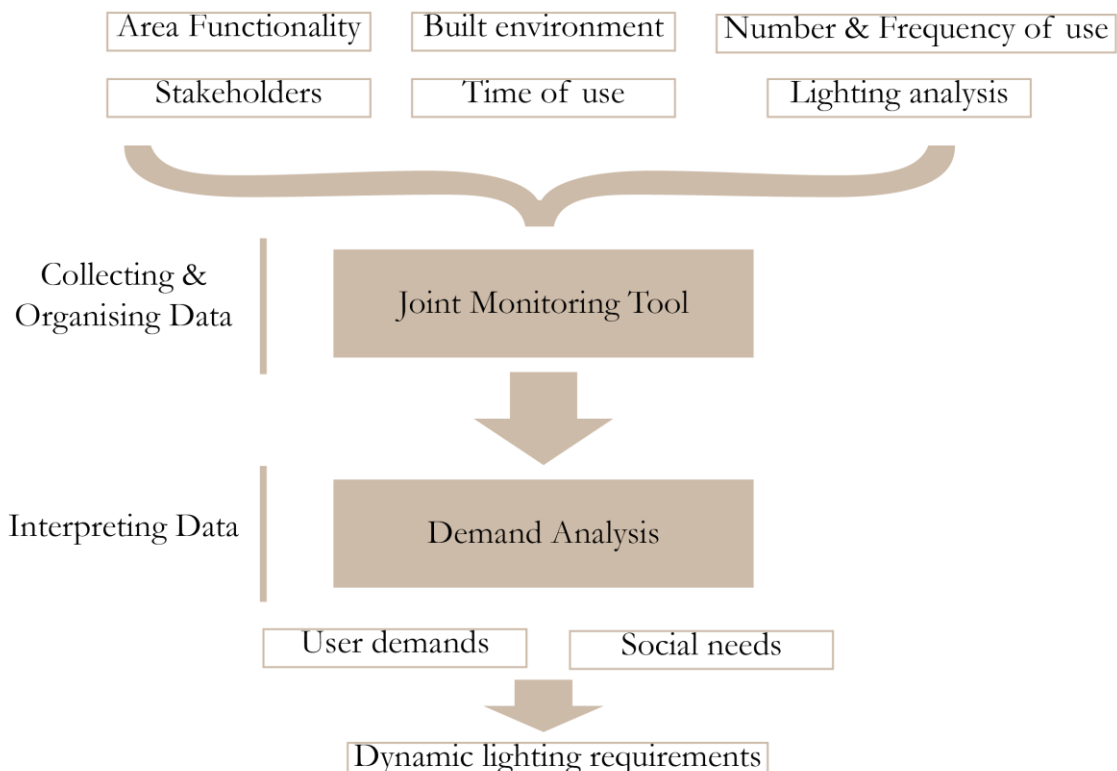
Area Functionality

Built environment

Number & Frequency of use

Stakeholders

Time of use

Lighting analysis

Collecting & Organising Data

Joint Monitoring Tool

Interpreting Data

Demand Analysis

User demands

Social needs

Dynamic lighting requirements